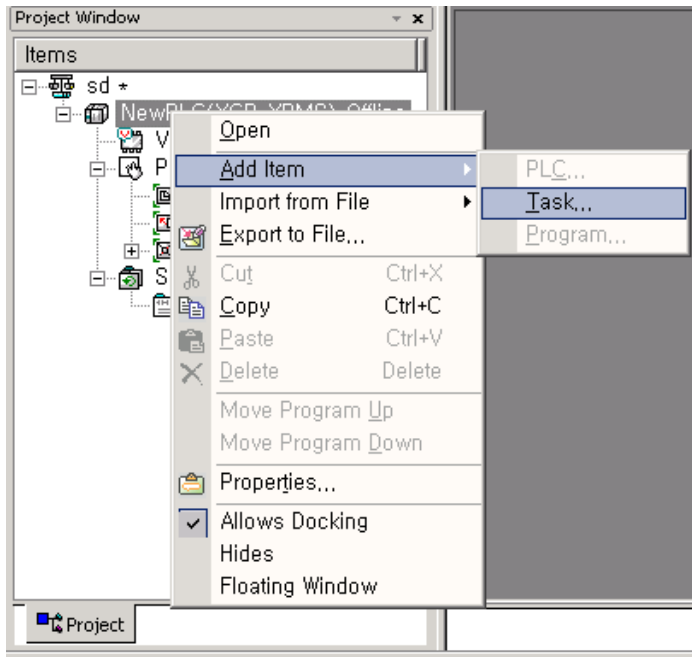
Project Window

Items

sd *

NewPLC(XGB-XBMS)-Offline

V

P

S

Open

Add Item

Import from File

Export to File...

Cut Ctrl+X

Copy Ctrl+C

Paste Ctrl+V

Delete Delete

Move Program Up

Move Program Down

Properties...

Allows Docking

Hides

Floating Window

PLC...

Task...

Program...

Project